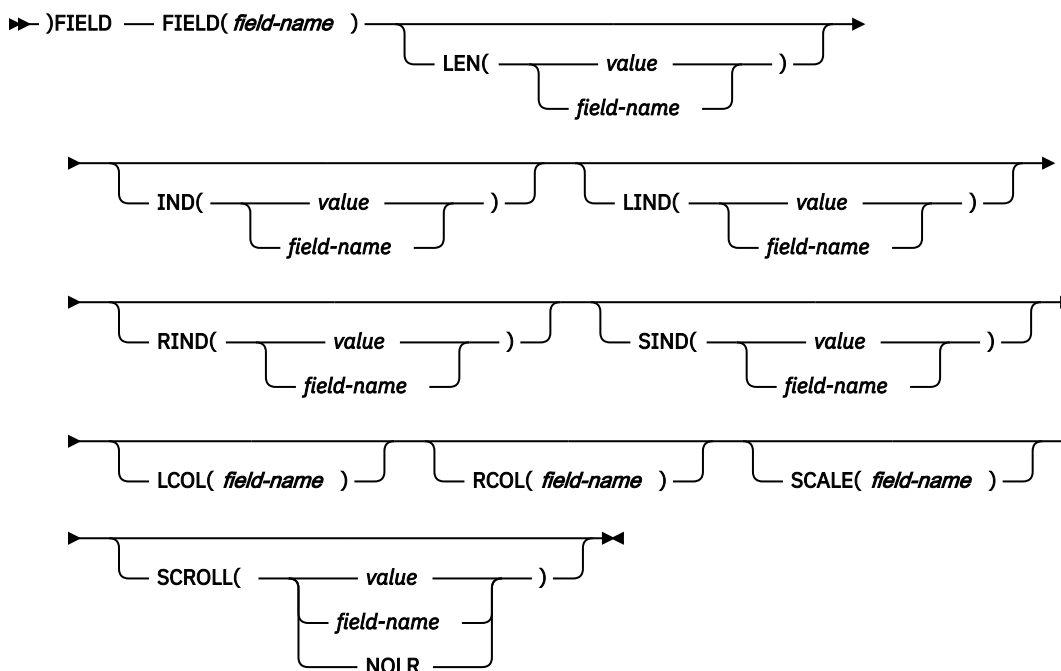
)FIELD FIELD( *field-name* )

LEN( *value* *field-name* )

IND( *value* *field-name* )

LIND( *value* *field-name* )

RIND( *value* *field-name* )

SIND( *value* *field-name* )

LCOL( *field-name* )

RCOL( *field-name* )

SCALE( *field-name* )

SCROLL( *value* *field-name* NOLR )